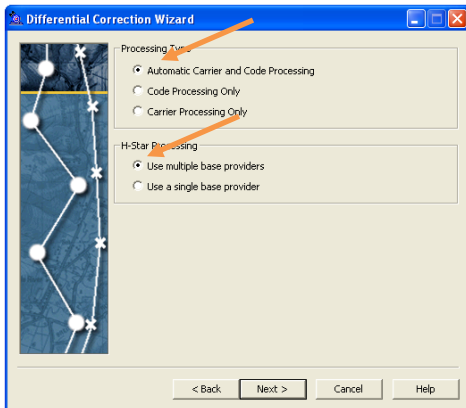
Differential Correction Wizard

Processing Type

Automatic Carrier and Code Processing

Code Processing Only

Carrier Processing Only

H-Star Processing

Use multiple base providers

Use a single base provider

< Back

Next >

Cancel

Help